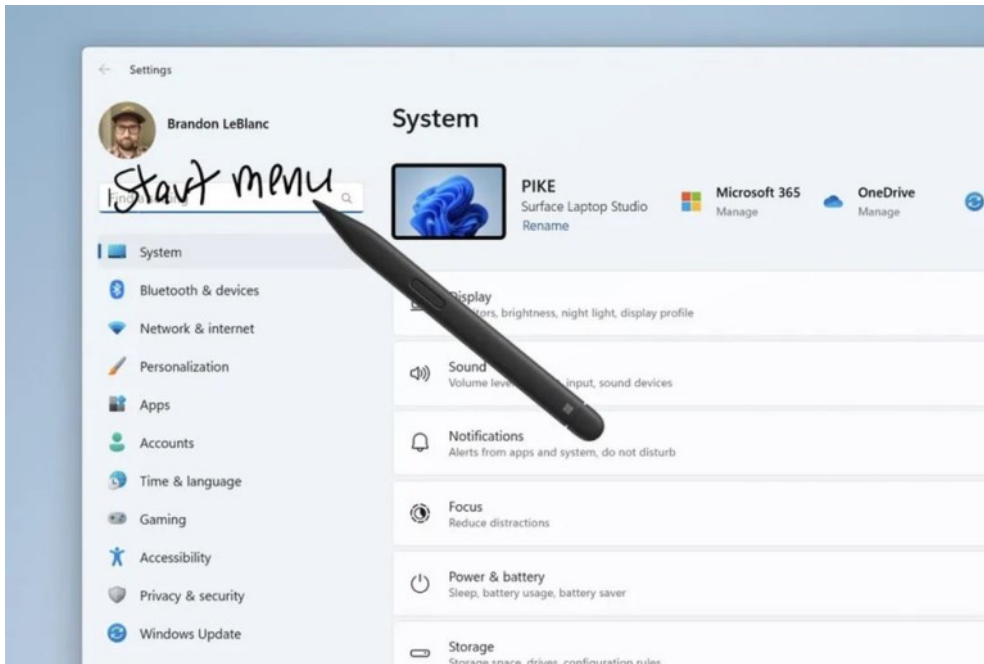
Settings

Brandon LeBlanc

Start menu

Find a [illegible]

System

Bluetooth & devices

Network & internet

Personalization

Apps

Accounts

Time & language

Gaming

Accessibility

Privacy & security

Windows Update

System

PIKE
Surface Laptop Studio
Rename

Microsoft 365
Manage

OneDrive
Manage

Display
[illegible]tors, brightness, night light, display profile

Sound
Volume leve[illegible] input, sound devices

Notifications
Alerts from apps and system, do not disturb

Focus
Reduce distractions

Power & battery
Sleep, battery usage, battery saver

Storage
Storage space, drives, configuration rules